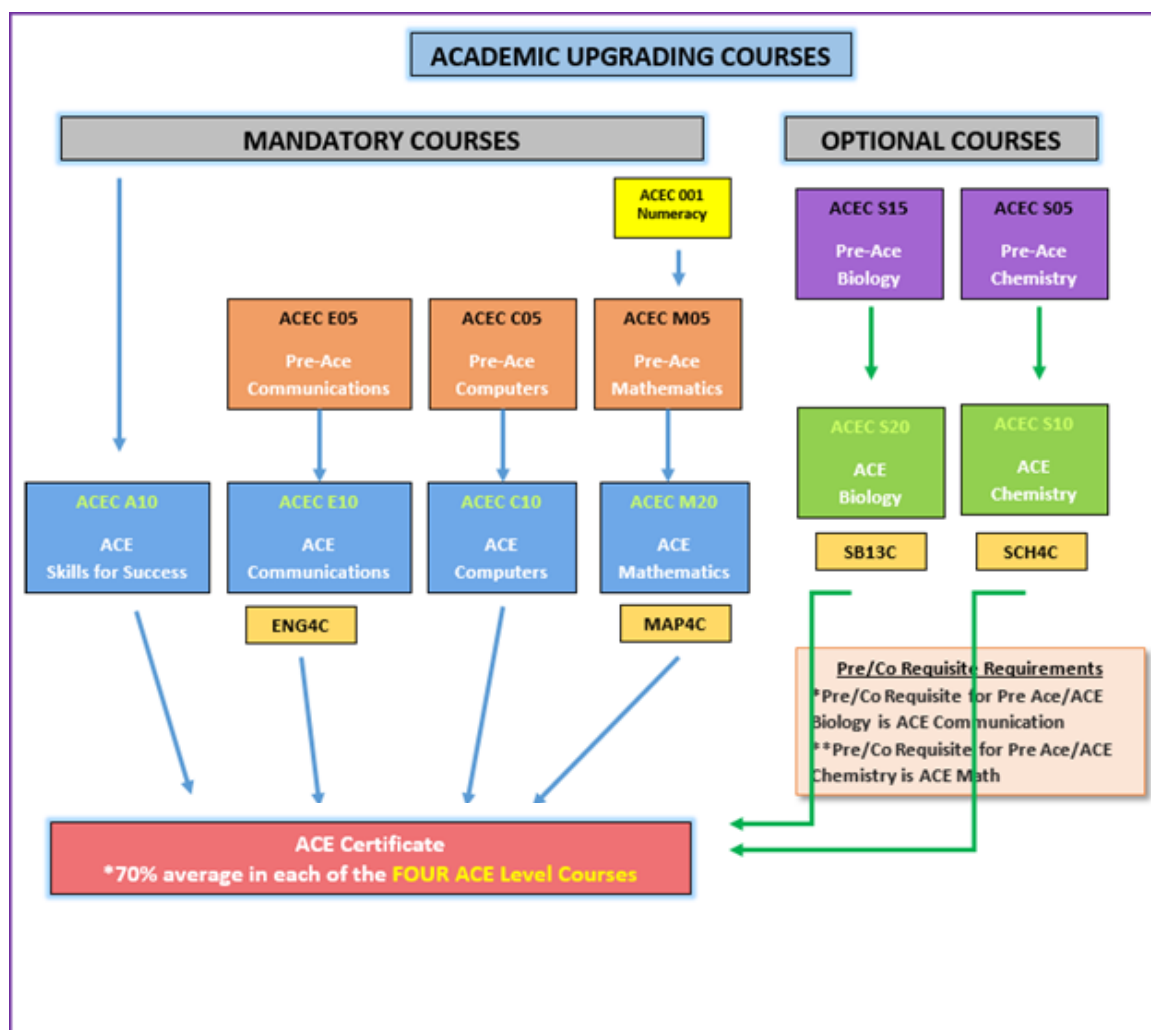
ACADEMIC UPGRADING COURSES

MANDATORY COURSES

OPTIONAL COURSES

ACEC 001 Numeracy

ACEC S15 Pre-Ace Biology

ACEC S05 Pre-Ace Chemistry

ACEC E05 Pre-Ace Communications

ACEC C05 Pre-Ace Computers

ACEC M05 Pre-Ace Mathematics

ACEC S20 ACE Biology

ACEC S10 ACE Chemistry

ACEC A10 ACE Skills for Success

ACEC E10 ACE Communications

ACEC C10 ACE Computers

ACEC M20 ACE Mathematics

SB13C

SCH4C

ENG4C

MAP4C

Pre/Co Requisite Requirements
*Pre/Co Requisite for Pre Ace/ACE Biology is ACE Communication
**Pre/Co Requisite for Pre Ace/ACE Chemistry is ACE Math

ACE Certificate
*70% average in each of the FOUR ACE Level Courses